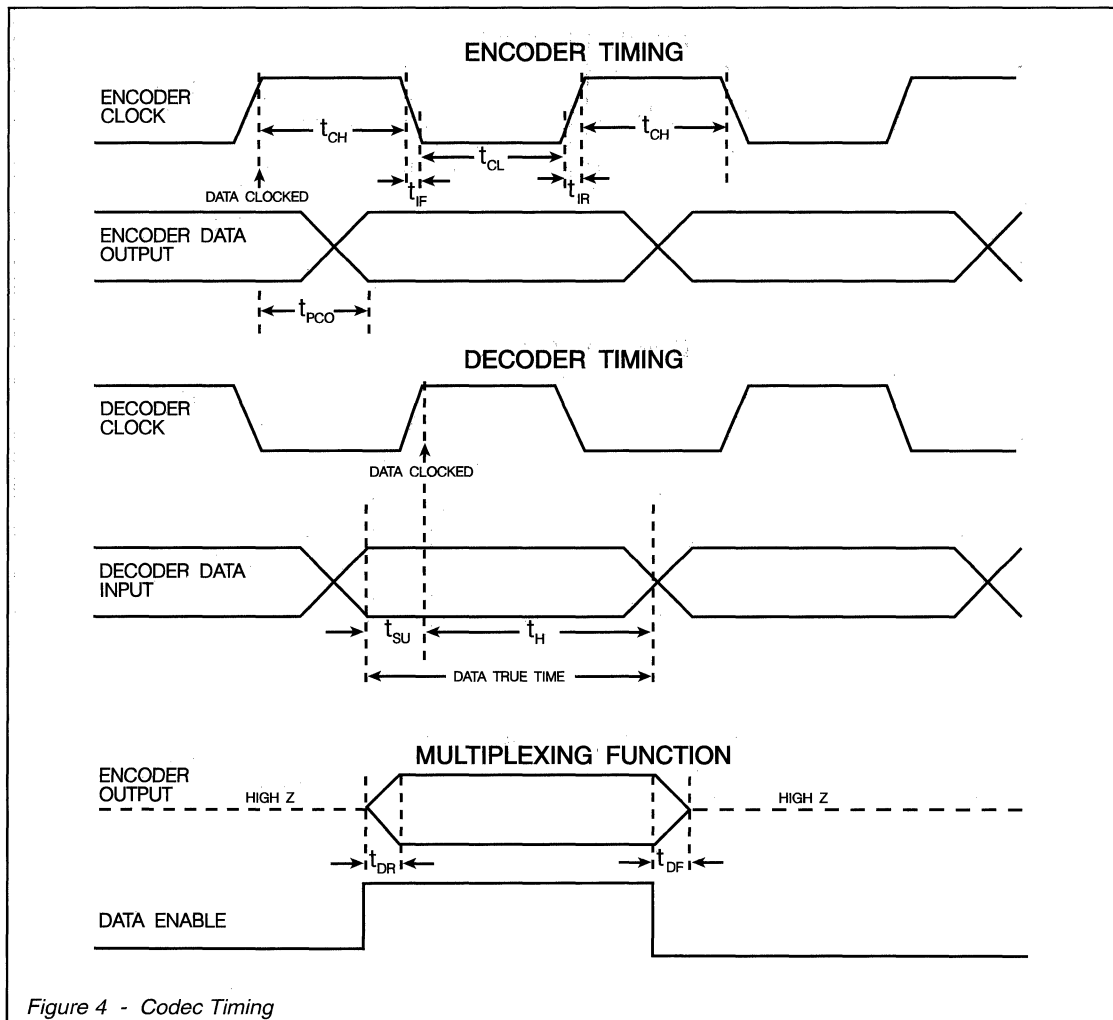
ENCODER TIMING

ENCODER CLOCK

$t_{CH}$

$t_{CL}$

$t_{CH}$

DATA CLOCKED

$t_{IF}$

$t_{IR}$

ENCODER DATA OUTPUT

$t_{PCO}$

DECODER TIMING

DECODER CLOCK

DATA CLOCKED

DECODER DATA INPUT

$t_{SU}$

$t_{H}$

DATA TRUE TIME

MULTIPLEXING FUNCTION

ENCODER OUTPUT

HIGH Z

HIGH Z

$t_{DR}$

$t_{DF}$

DATA ENABLE

Figure 4 - Codec Timing